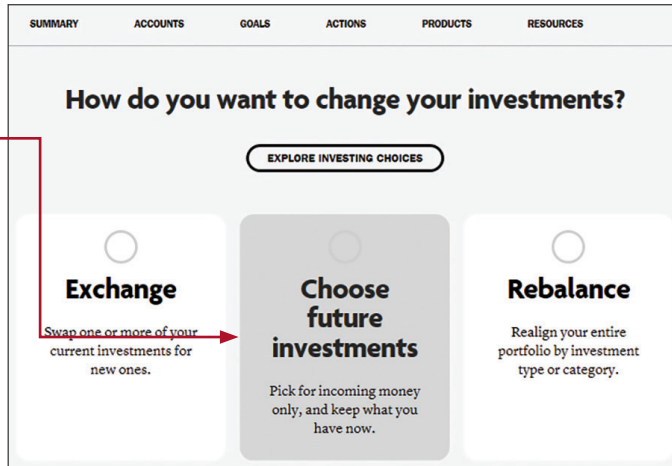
SUMMARY ACCOUNTS GOALS ACTIONS PRODUCTS RESOURCES

How do you want to change your investments?

EXPLORE INVESTING CHOICES

Exchange

Swap one or more of your current investments for new ones.

Choose future investments

Pick for incoming money only, and keep what you have now.

Rebalance

Realign your entire portfolio by investment type or category.